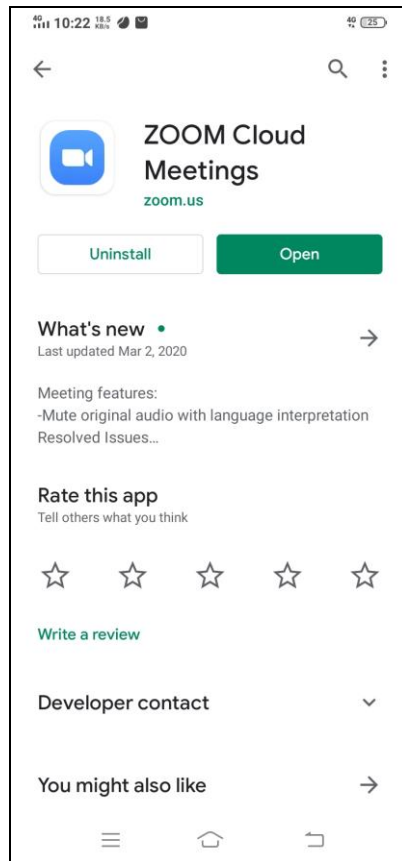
4G 10:22 18.5 KB/s

4G 25

ZOOM Cloud Meetings

zoom.us

Uninstall

Open

What's new •

Last updated Mar 2, 2020

Meeting features:
-Mute original audio with language interpretation
Resolved Issues...

Rate this app

Tell others what you think

Write a review

Developer contact

You might also like